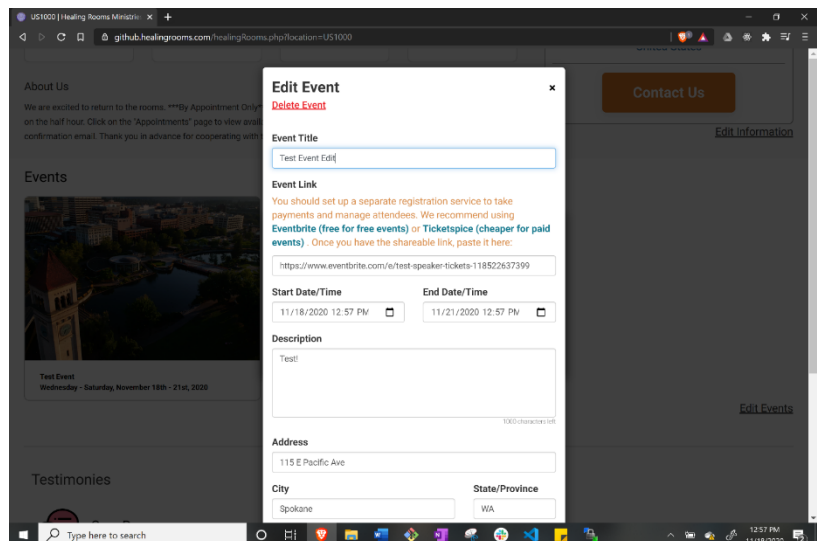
US1000 | Healing Rooms Ministrie ×

github.healingrooms.com/healingRooms.php?location=US1000

About Us

We are excited to return to the rooms. ***By Appointment Only* on the half hour. Click on the "Appointments" page to view avail confirmation email. Thank you in advance for cooperating with

Events

Test Event
Wednesday - Saturday, November 18th - 21st, 2020

Testimonies

Contact Us

Edit Information

Edit Events

Edit Event ×

Delete Event

Event Title

Test Event Edit

Event Link

You should set up a separate registration service to take payments and manage attendees. We recommend using Eventbrite (free for free events) or Ticketspice (cheaper for paid events) . Once you have the shareable link, paste it here:

https://www.eventbrite.com/e/test-speaker-tickets-118522637399

Start Date/Time

11/18/2020 12:57 PM

End Date/Time

11/21/2020 12:57 PM

Description

Test!

1000 characters left

Address

115 E Pacific Ave

City

Spokane

State/Province

WA

Type here to search

12:57 PM
11/18/2020